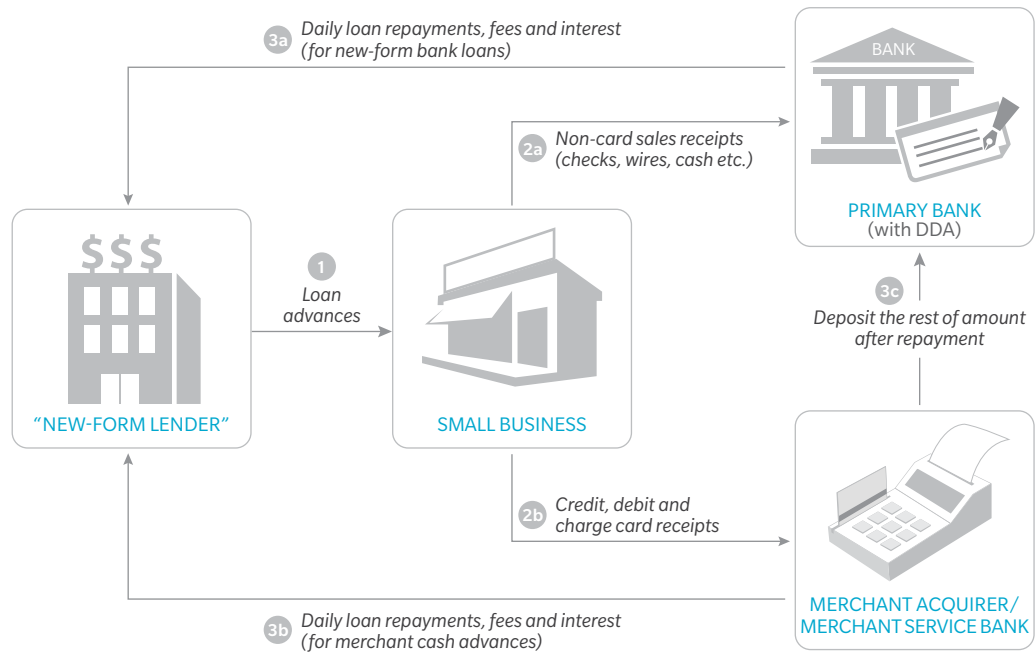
3a Daily loan repayments, fees and interest (for new-form bank loans)

BANK

PRIMARY BANK (with DDA)

2a Non-card sales receipts (checks, wires, cash etc.)

$$$

"NEW-FORM LENDER"

1 Loan advances

SMALL BUSINESS

3c Deposit the rest of amount after repayment

2b Credit, debit and charge card receipts

MERCHANT ACQUIRER/ MERCHANT SERVICE BANK

3b Daily loan repayments, fees and interest (for merchant cash advances)